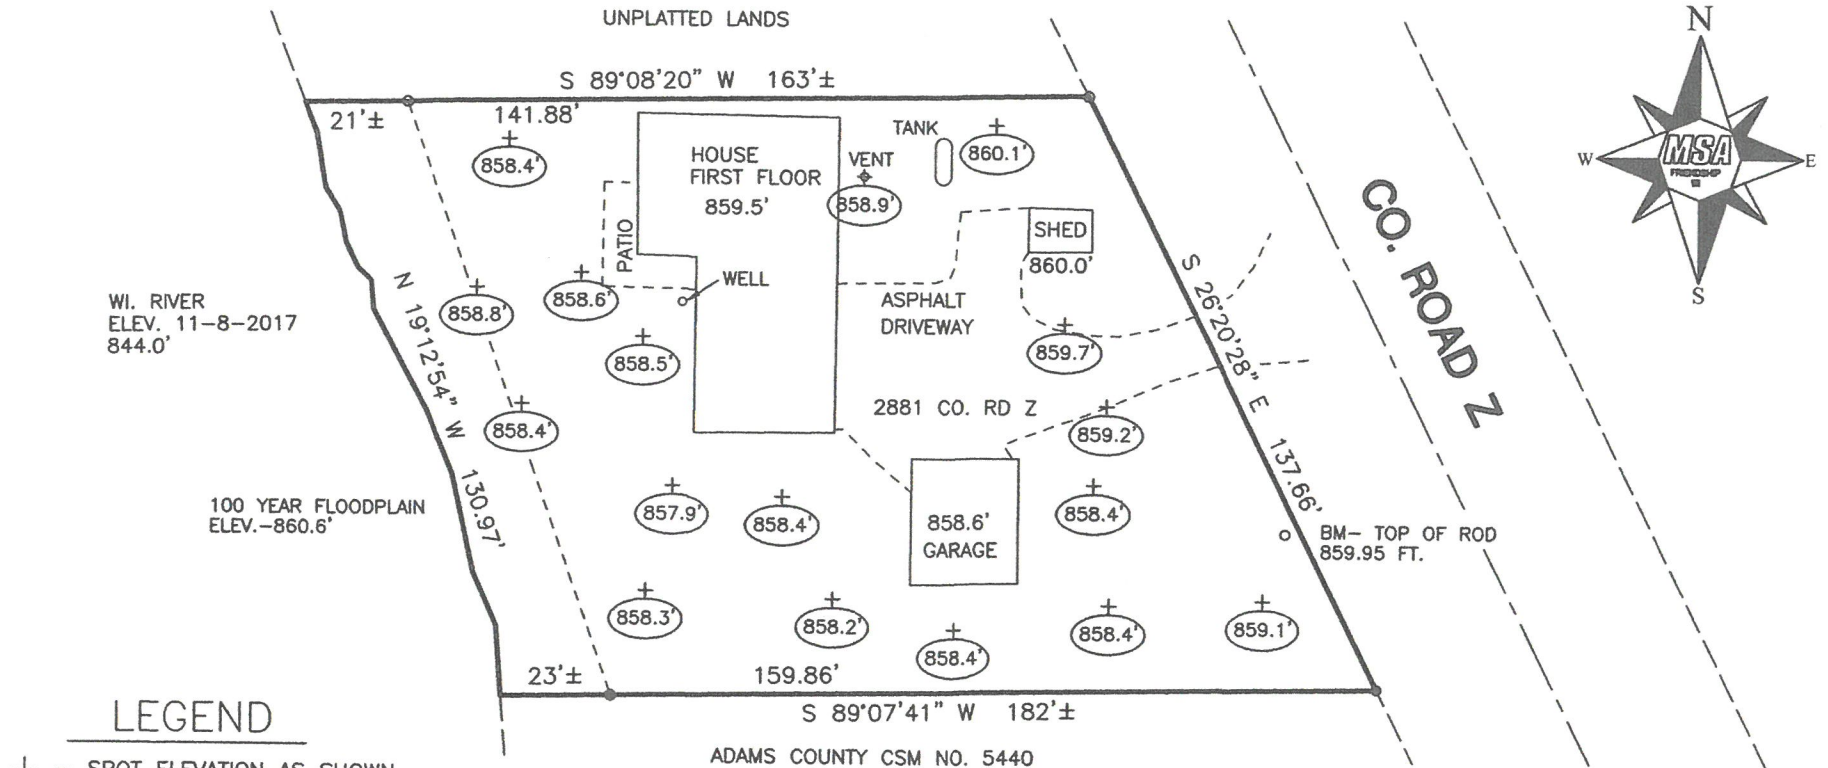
UNPLATTED LANDS

S 89°08'20" W 163'±

21'±

141.88'

858.4'

HOUSE
FIRST FLOOR
859.5'

TANK

860.1'

VENT

858.9'

N

W

E

S

MSA

CO. ROAD Z

PATIO

SHED

860.0'

WELL

858.6'

858.8'

WI. RIVER
ELEV. 11-8-2017
844.0'

N 19°12'54" W 130.97'

ASPHALT
DRIVEWAY

859.7'

S 26°20'28" E 137.66'

858.5'

858.4'

2881 CO. RD Z

859.2'

100 YEAR FLOODPLAIN
ELEV.-860.6'

857.9'

858.4'

858.6'
GARAGE

858.4'

BM- TOP OF ROD
859.95 FT.

858.3'

858.2'

858.4'

858.4'

859.1'

23'±

159.86'

S 89°07'41" W 182'±

LEGEND

ADAMS COUNTY CSM NO. 5440

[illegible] SPOT ELEVATION AS SHOWN